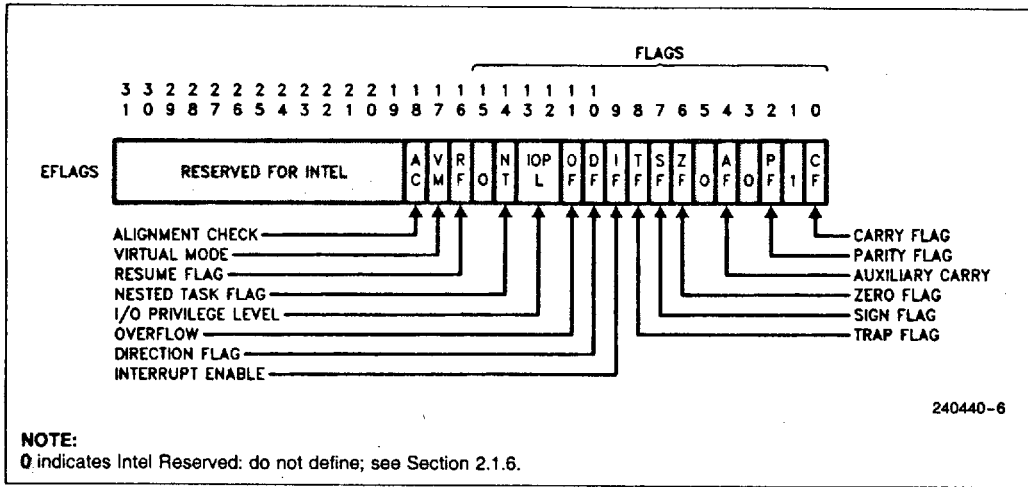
FLAGS

3 3 2 2 2 2 2 2 2 2 2 2 1 1 1 1 1 1 1 1 1 1
1 0 9 8 7 6 5 4 3 2 1 0 9 8 7 6 5 4 3 2 1 0 9 8 7 6 5 4 3 2 1 0

EFLAGS

RESERVED FOR INTEL

AC VM RF 0 NT IOPL OF DF IF TF SF ZF 0 AF 0 PF 1 CF

ALIGNMENT CHECK
VIRTUAL MODE
RESUME FLAG
NESTED TASK FLAG
I/O PRIVILEGE LEVEL
OVERFLOW
DIRECTION FLAG
INTERRUPT ENABLE

CARRY FLAG
PARITY FLAG
AUXILIARY CARRY
ZERO FLAG
SIGN FLAG
TRAP FLAG

240440-6

NOTE:
0 indicates Intel Reserved: do not define; see Section 2.1.6.